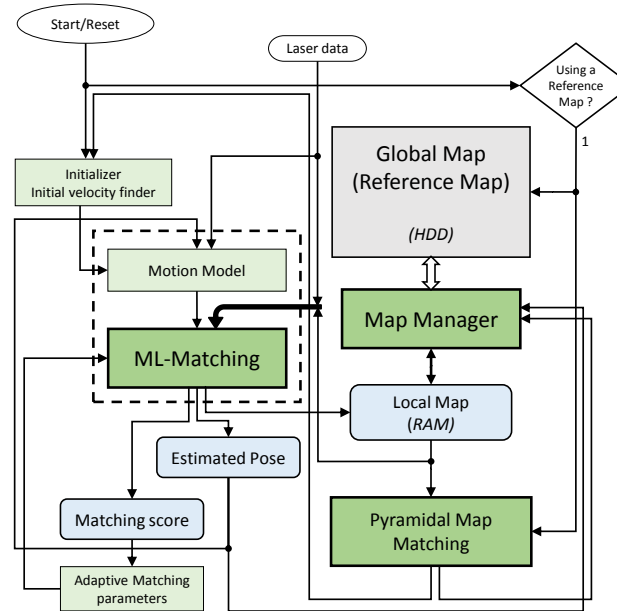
Start/Reset

Laser data

Using a Reference Map ?

1

Initializer
Initial velocity finder

Global Map
(Reference Map)

(HDD)

Motion Model

Map Manager

ML-Matching

Local Map
(RAM)

Estimated Pose

Matching score

Pyramidal Map Matching

Adaptive Matching parameters